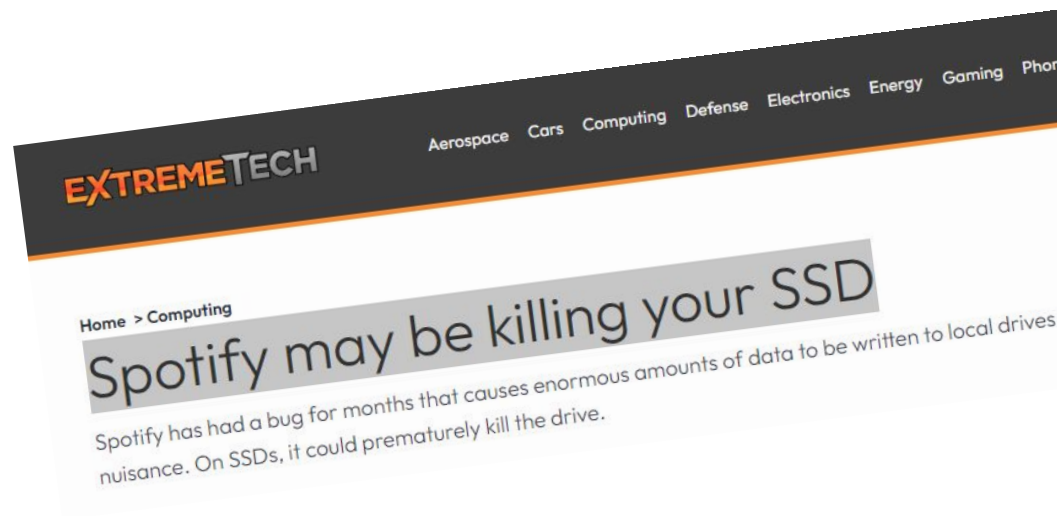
EXTREMETECH

Aerospace Cars Computing Defense Electronics Energy Gaming Phon

Home > Computing

Spotify may be killing your SSD

Spotify has had a bug for months that causes enormous amounts of data to be written to local drives nuisance. On SSDs, it could prematurely kill the drive.